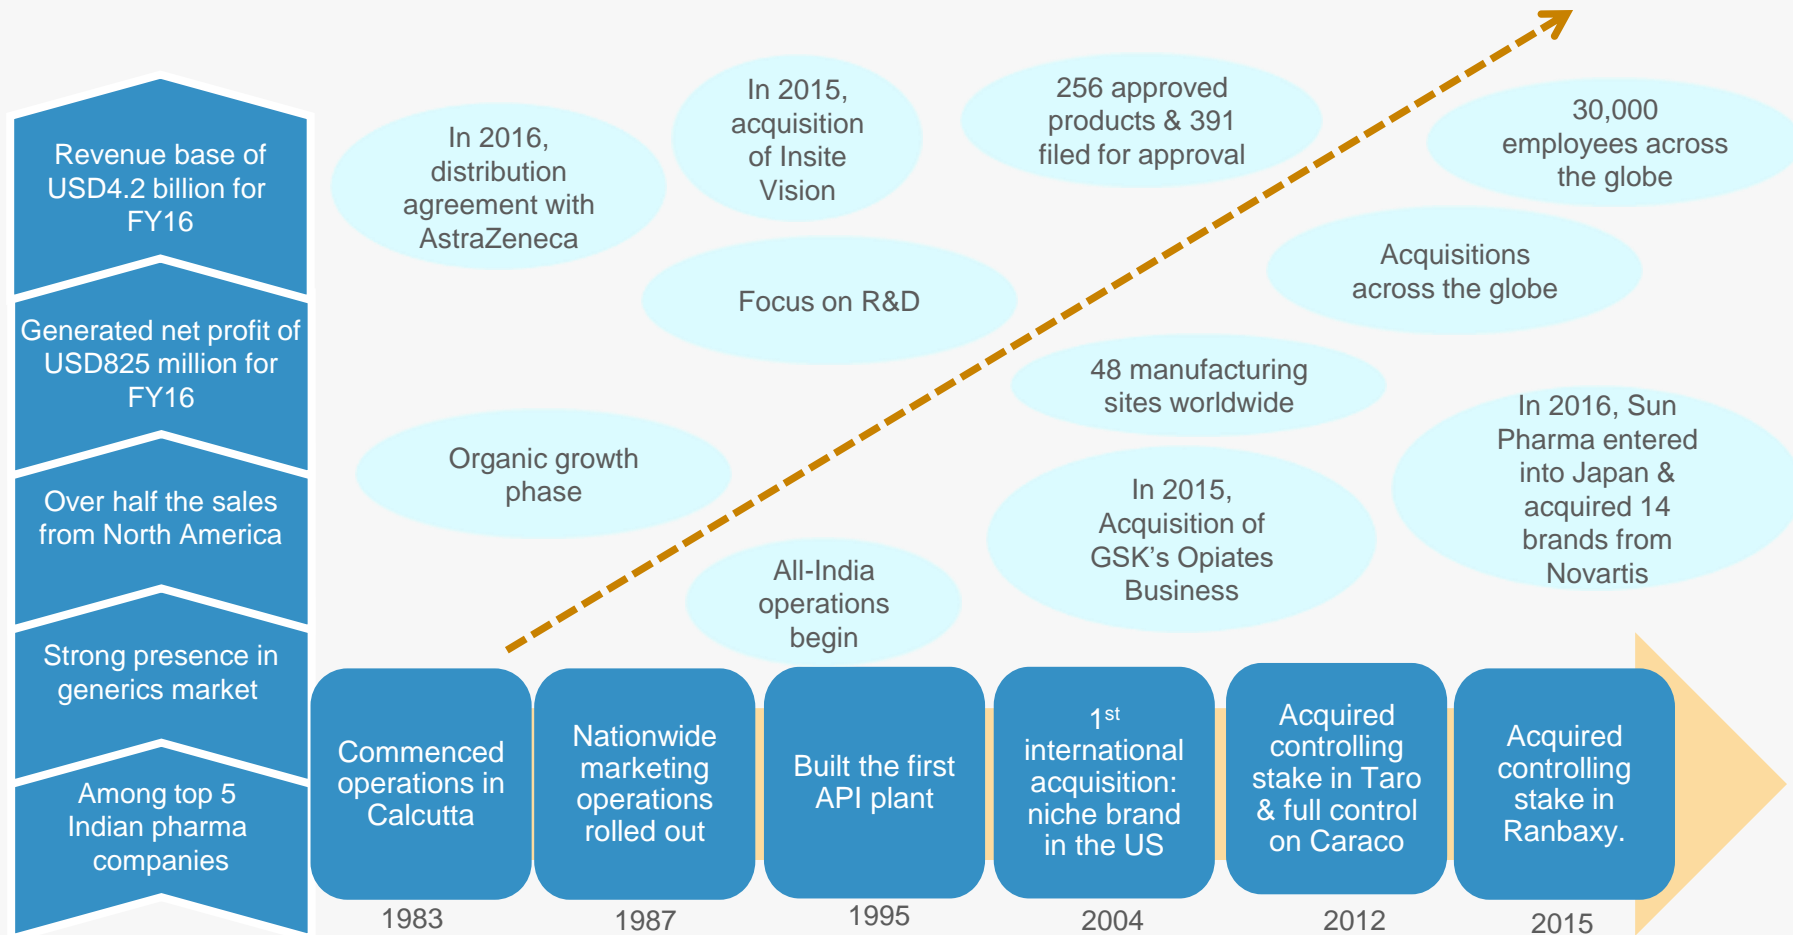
Revenue base of USD4.2 billion for FY16

Generated net profit of USD825 million for FY16

Over half the sales from North America

Strong presence in generics market

Among top 5 Indian pharma companies

In 2016, distribution agreement with AstraZeneca

In 2015, acquisition of Insite Vision

256 approved products & 391 filed for approval

30,000 employees across the globe

Focus on R&D

Acquisitions across the globe

48 manufacturing sites worldwide

Organic growth phase

In 2015, Acquisition of GSK's Opiates Business

In 2016, Sun Pharma entered into Japan & acquired 14 brands from Novartis

All-India operations begin

Commenced operations in Calcutta

1983

Nationwide marketing operations rolled out

1987

Built the first API plant

1995

$1^{st}$ international acquisition: niche brand in the US

2004

Acquired controlling stake in Taro & full control on Caraco

2012

Acquired controlling stake in Ranbaxy.

2015